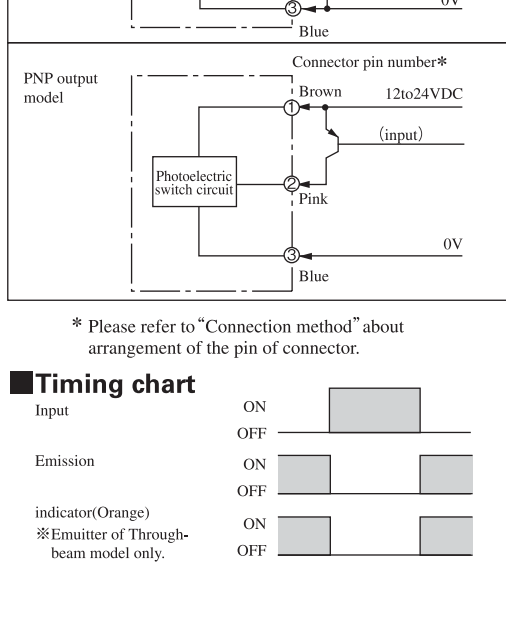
③ 0V
Blue

PNP output model

Connector pin number*

① Brown 12to24VDC

(input)

Photoelectric switch circuit

② Pink

③ 0V
Blue

* Please refer to "Connection method" about arrangement of the pin of connector.

Timing chart

Input
ON
OFF

Emission
ON
OFF

indicator(Orange)
※Emuitter of Through-beam model only.
ON
OFF